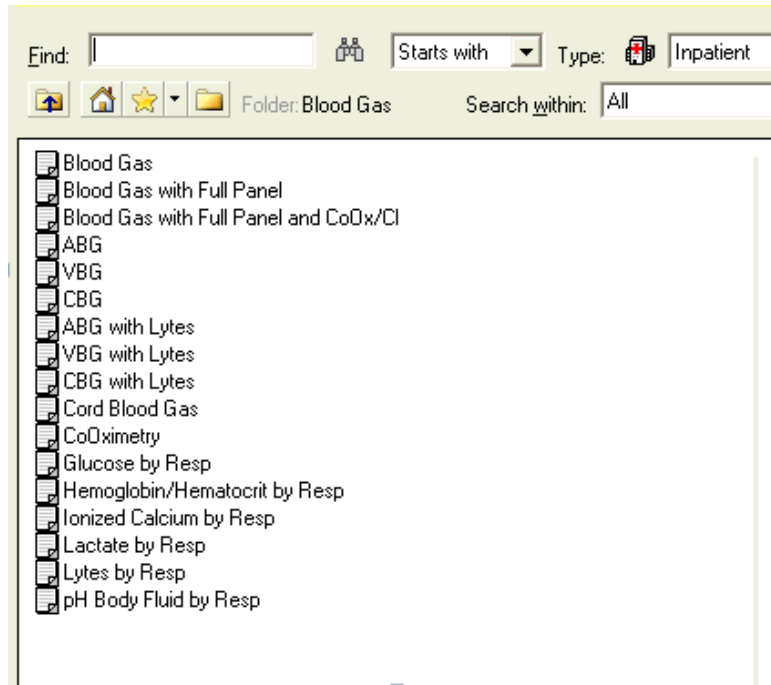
Find: Starts with Type: Inpatient

Folder: Blood Gas Search within: All

Blood Gas
Blood Gas with Full Panel
Blood Gas with Full Panel and CoOx/Cl
ABG
VBG
CBG
ABG with Lytes
VBG with Lytes
CBG with Lytes
Cord Blood Gas
CoOximetry
Glucose by Resp
Hemoglobin/Hematocrit by Resp
Ionized Calcium by Resp
Lactate by Resp
Lytes by Resp
pH Body Fluid by Resp